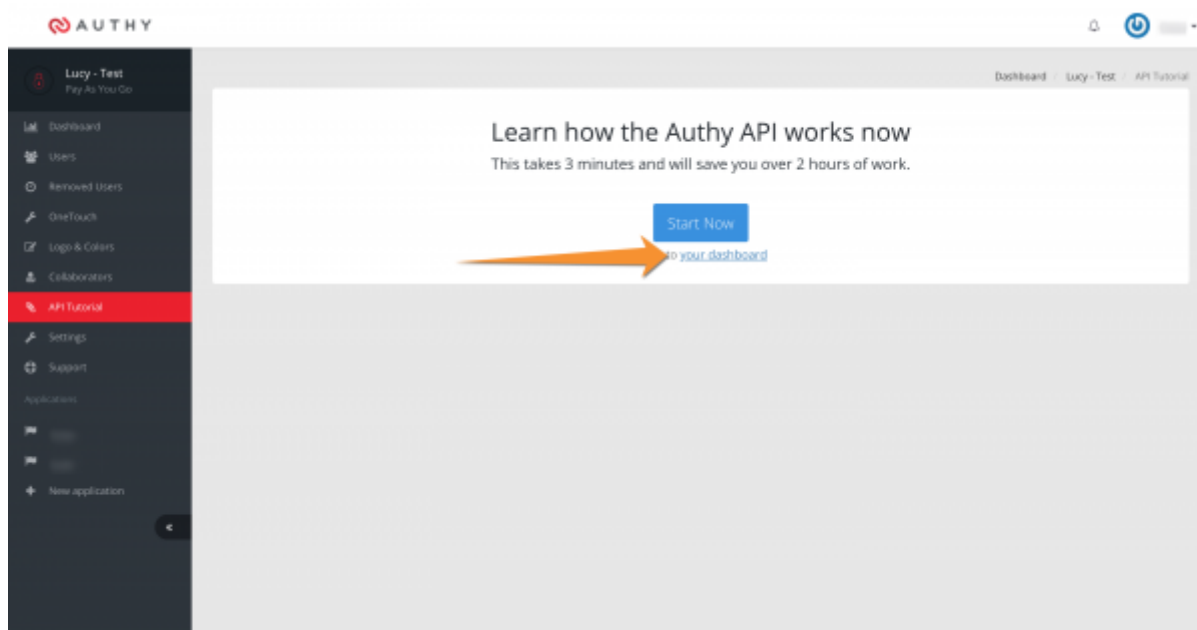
AUTHY

Lucy - Test
Pay As You Go

Dashboard
Users
Removed Users
OneTouch
Logo & Colors
Collaborators
API Tutorial
Settings
Support
Applications
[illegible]
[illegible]
New application

Dashboard / Lucy - Test / API Tutorial

Learn how the Authy API works now

This takes 3 minutes and will save you over 2 hours of work.

Start Now

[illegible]o your dashboard